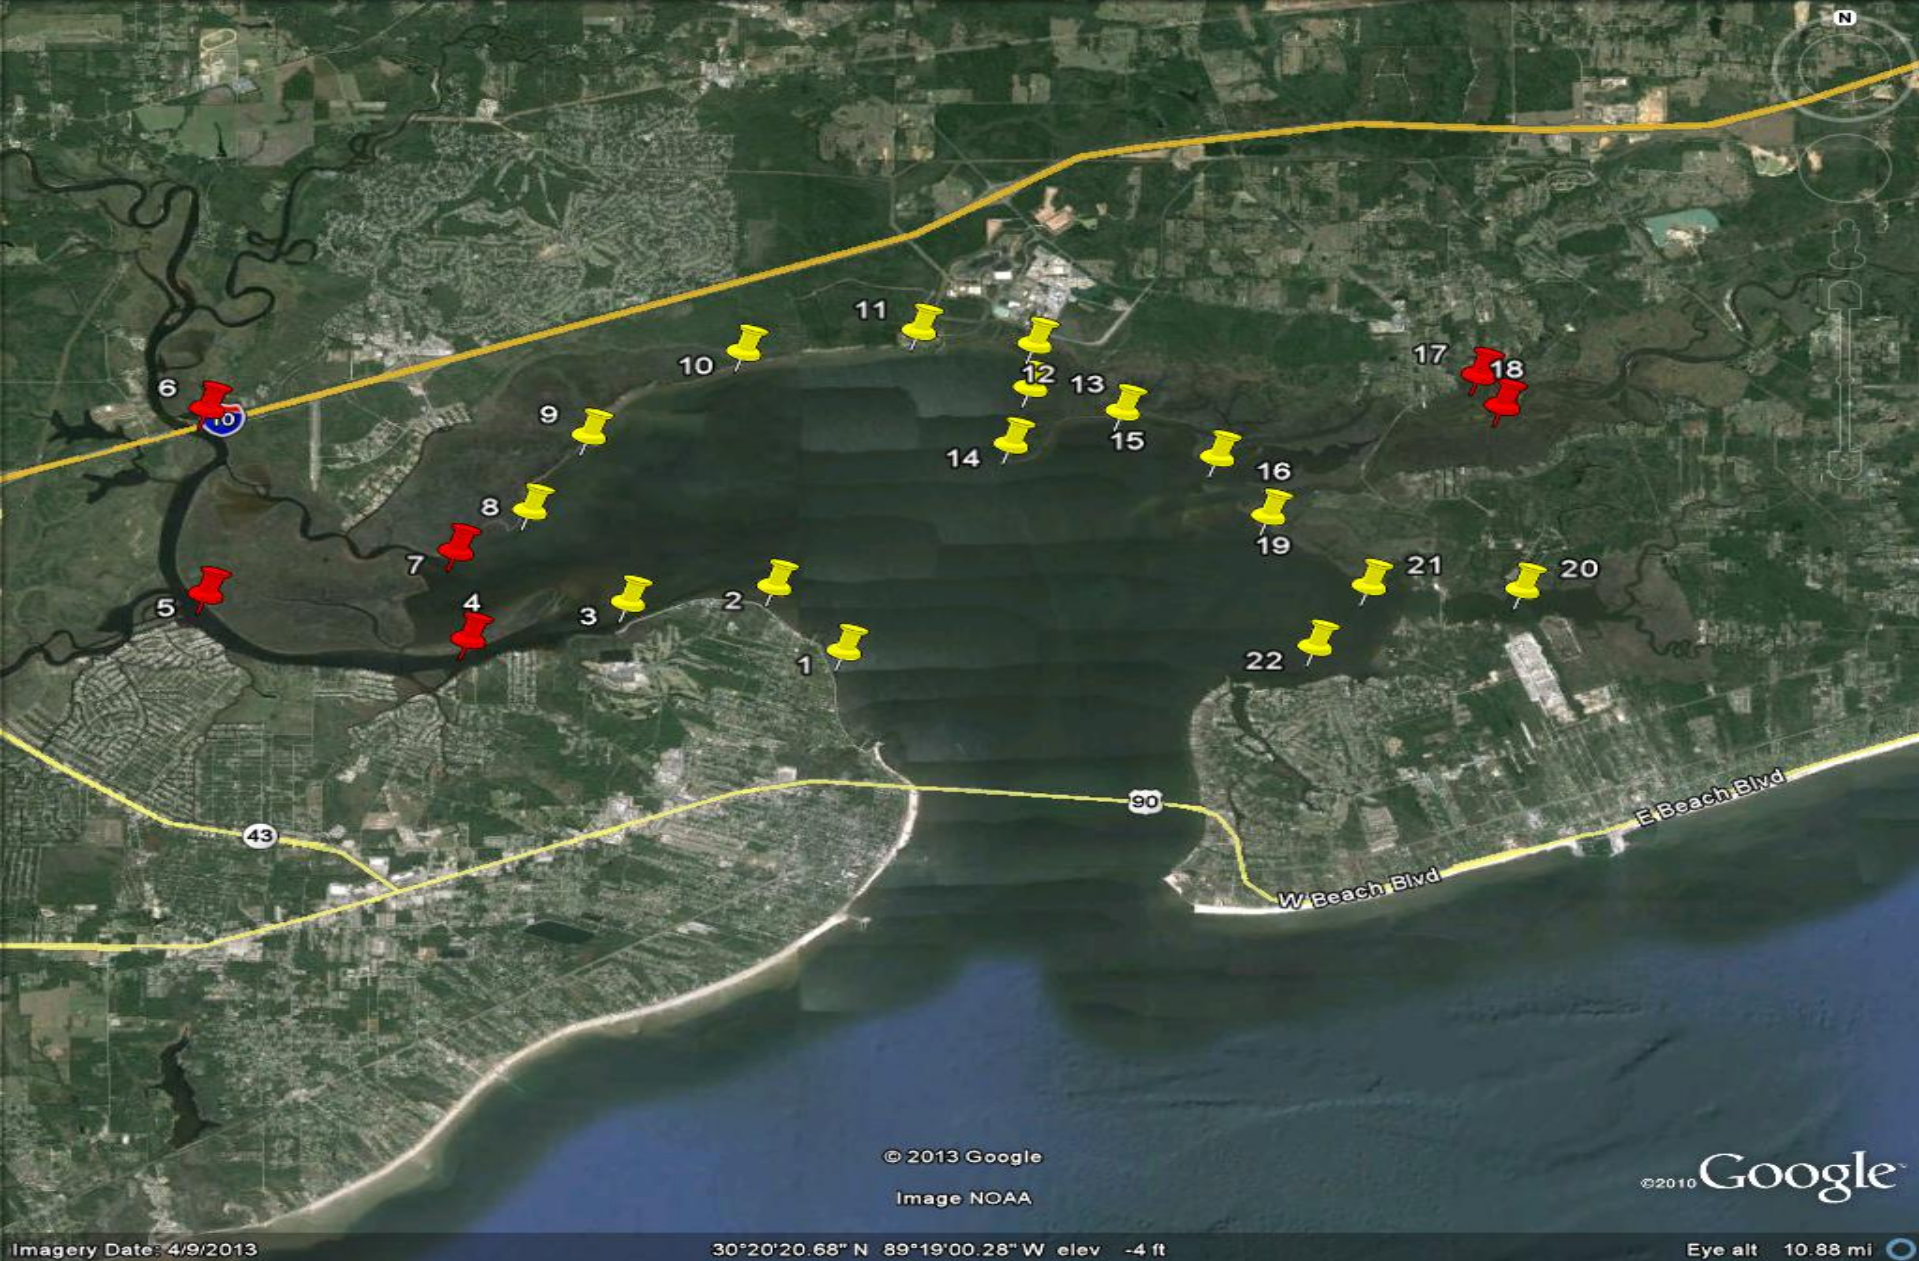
N

11
10
12
13
17
18
6
10
9
14
15
16
8
19
7
21
20
4
5
3
2
1
22
90
E Beach Blvd
43
W Beach Blvd
© 2013 Google
Image NOAA
©2010 Google
Imagery Date: 4/9/2013 30°20'20.68" N 89°19'00.28" W elev -4 ft Eye alt 10.88 mi